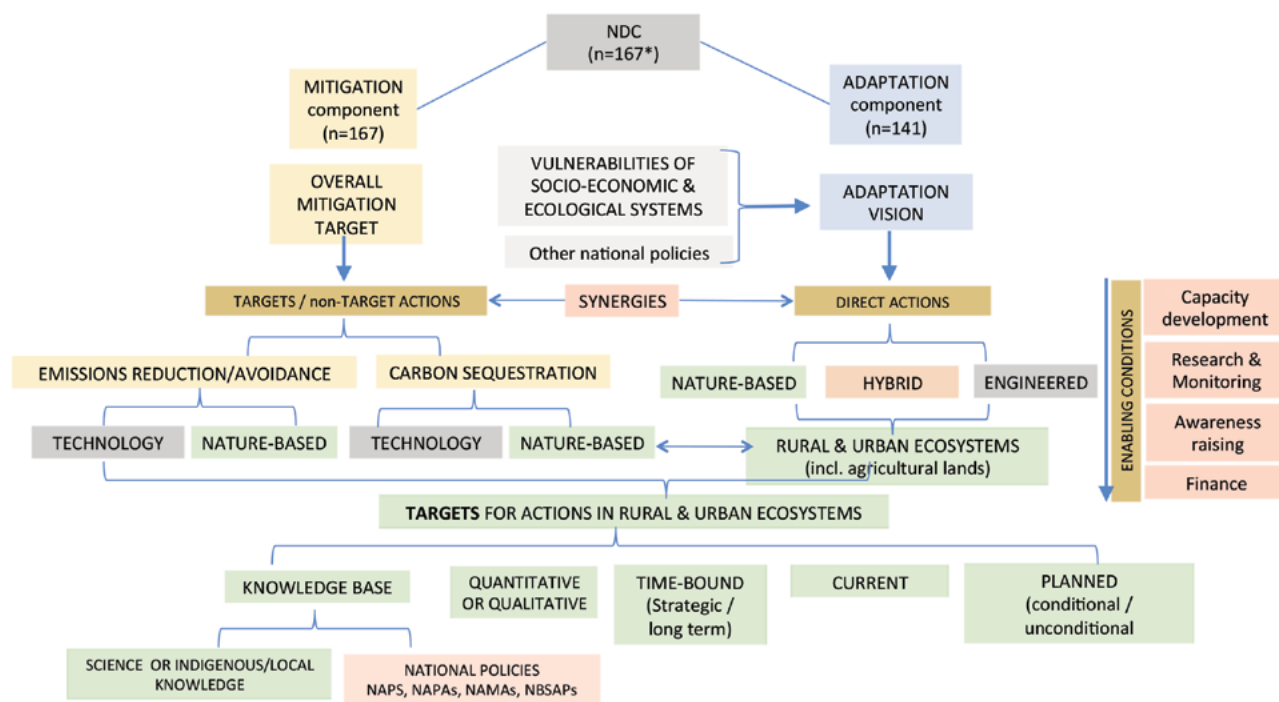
NDC
(n=167*)

MITIGATION component
(n=167)

ADAPTATION component
(n=141)

OVERALL MITIGATION TARGET

VULNERABILITIES OF SOCIO-ECONOMIC & ECOLOGICAL SYSTEMS

Other national policies

ADAPTATION VISION

TARGETS / non-TARGET ACTIONS

SYNERGIES

DIRECT ACTIONS

EMISSIONS REDUCTION/AVOIDANCE

CARBON SEQUESTRATION

NATURE-BASED

HYBRID

ENGINEERED

TECHNOLOGY

NATURE-BASED

TECHNOLOGY

NATURE-BASED

RURAL & URBAN ECOSYSTEMS
(incl. agricultural lands)

ENABLING CONDITIONS

Capacity development

Research & Monitoring

Awareness raising

Finance

TARGETS FOR ACTIONS IN RURAL & URBAN ECOSYSTEMS

KNOWLEDGE BASE

QUANTITATIVE OR QUALITATIVE

TIME-BOUND
(Strategic / long term)

CURRENT

PLANNED
(conditional / unconditional

SCIENCE OR INDIGENOUS/LOCAL KNOWLEDGE

NATIONAL POLICIES
NAPS, NAPAs, NAMAs, NBSAPs